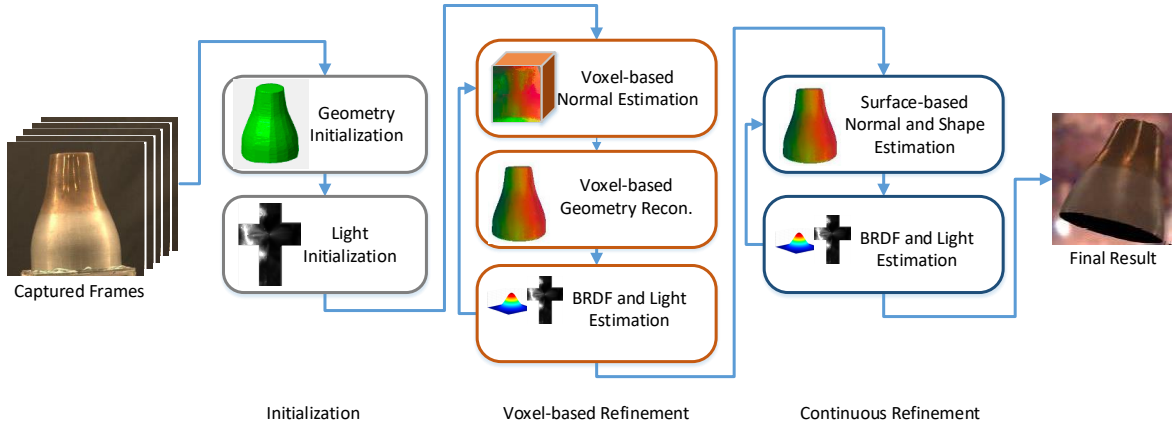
Captured Frames

Geometry Initialization

Light Initialization

Voxel-based Normal Estimation

Voxel-based Geometry Recon.

BRDF and Light Estimation

Surface-based Normal and Shape Estimation

BRDF and Light Estimation

Final Result

Initialization

Voxel-based Refinement

Continuous Refinement